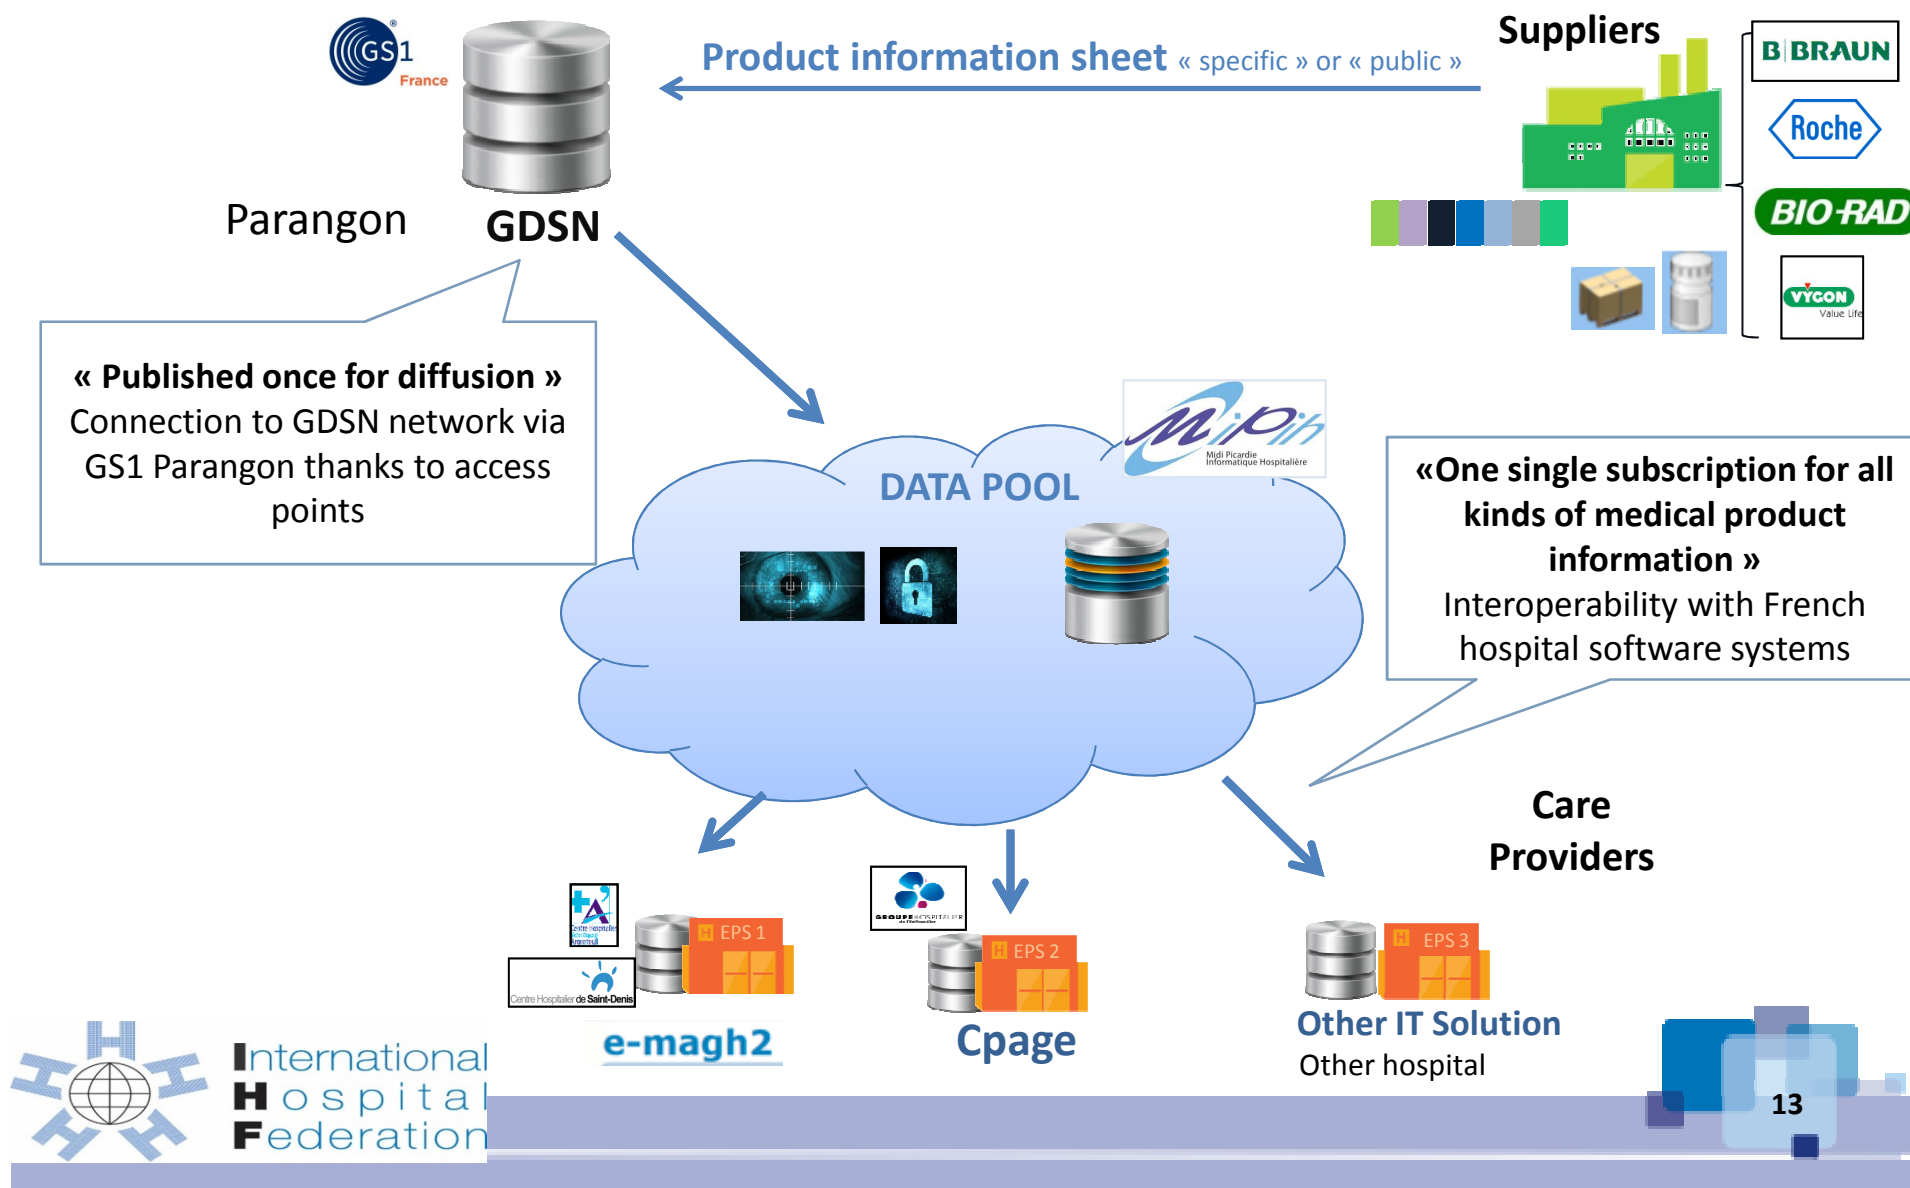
GS1 France

Product information sheet « specific » or « public »

Suppliers

B BRAUN

Roche

BIO-RAD

VYGON Value Life

Parangon

GDSN

« Published once for diffusion »
Connection to GDSN network via GS1 Parangon thanks to access points

MiPih Midi Picardie Informatique Hospitalière

DATA POOL

«One single subscription for all kinds of medical product information »
Interoperability with French hospital software systems

Care Providers

Centre Hospitalier Victor Dupouy Argenteuil

Centre Hospitalier de Saint-Denis

EPS 1

e-magh2

GROUPE HOSPITALIER

EPS 2

Cpage

EPS 3

Other IT Solution
Other hospital

International Hospital Federation

13